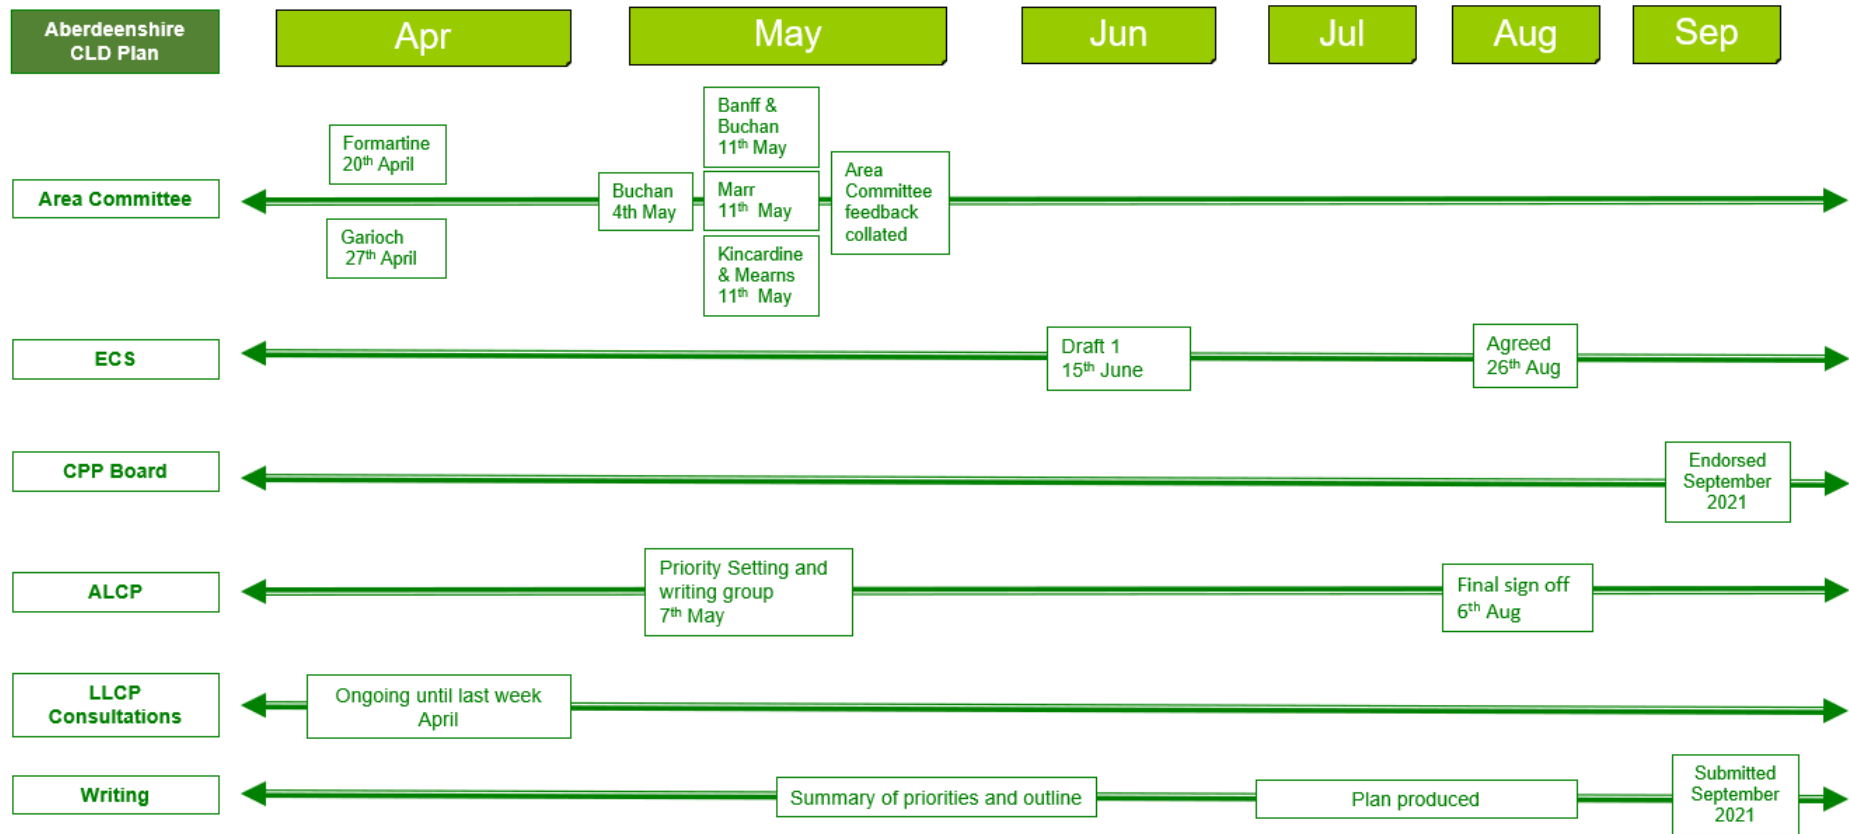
Aberdeenshire CLD Plan

Apr

May

Jun

Jul

Aug

Sep

Area Committee

Formartine $20^{th}$ April

Garioch $27^{th}$ April

Buchan 4th May

Banff & Buchan $11^{th}$ May

Marr $11^{th}$ May

Kincardine & Mearns $11^{th}$ May

Area Committee feedback collated

ECS

Draft 1 $15^{th}$ June

Agreed $26^{th}$ Aug

CPP Board

Endorsed September 2021

ALCP

Priority Setting and writing group $7^{th}$ May

Final sign off $6^{th}$ Aug

LLCP Consultations

Ongoing until last week April

Writing

Summary of priorities and outline

Plan produced

Submitted September 2021